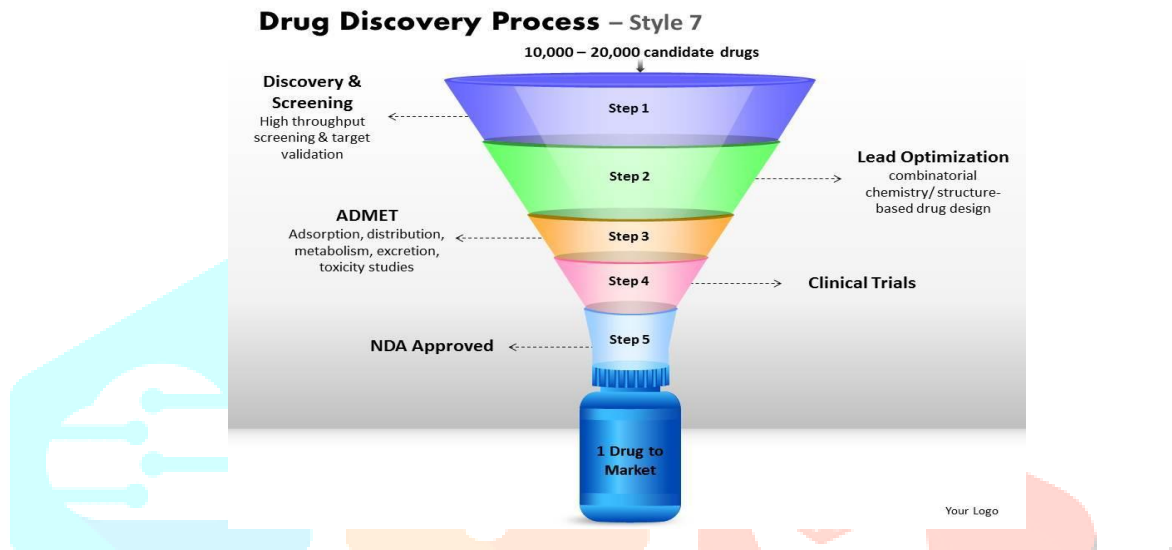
Drug Discovery Process – Style 7

10,000 – 20,000 candidate drugs

Discovery & Screening
High throughput screening & target validation

Step 1

Step 2

Lead Optimization
combinatorial chemistry/ structure-based drug design

ADMET
Adsorption, distribution, metabolism, excretion, toxicity studies

Step 3

Step 4

Clinical Trials

NDA Approved

Step 5

1 Drug to Market

Your Logo